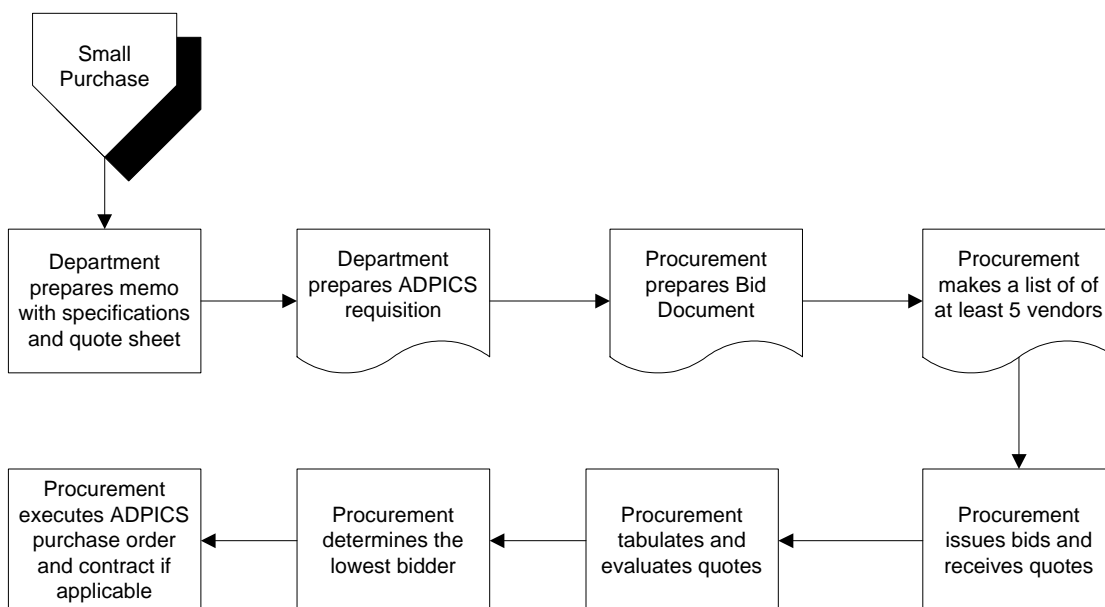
Small Purchase

Department prepares memo with specifications and quote sheet

Department prepares ADPICS requisition

Procurement prepares Bid Document

Procurement makes a list of of at least 5 vendors

Procurement issues bids and receives quotes

Procurement tabulates and evaluates quotes

Procurement determines the lowest bidder

Procurement executes ADPICS purchase order and contract if applicable